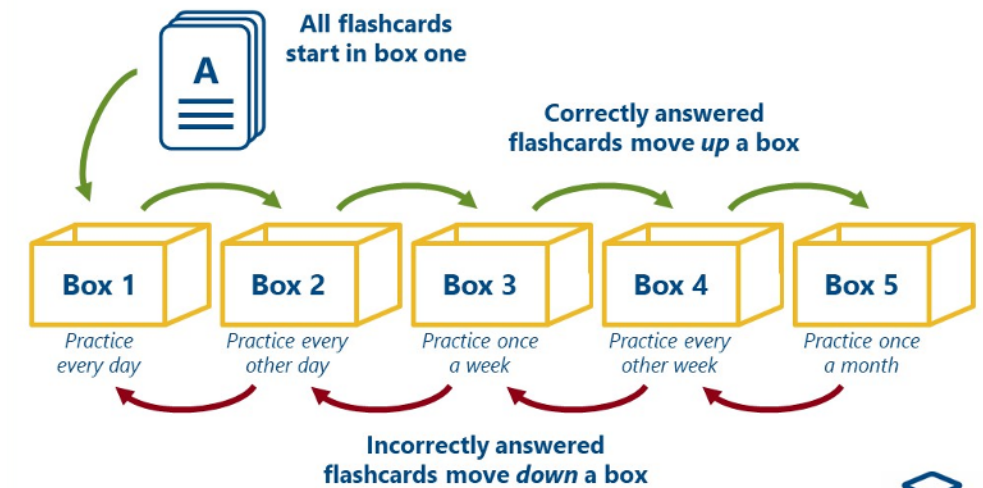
A

All flashcards start in box one

Correctly answered flashcards move *up* a box

Box 1
Practice every day

Box 2
Practice every other day

Box 3
Practice once a week

Box 4
Practice every other week

Box 5
Practice once a month

Incorrectly answered flashcards move *down* a box